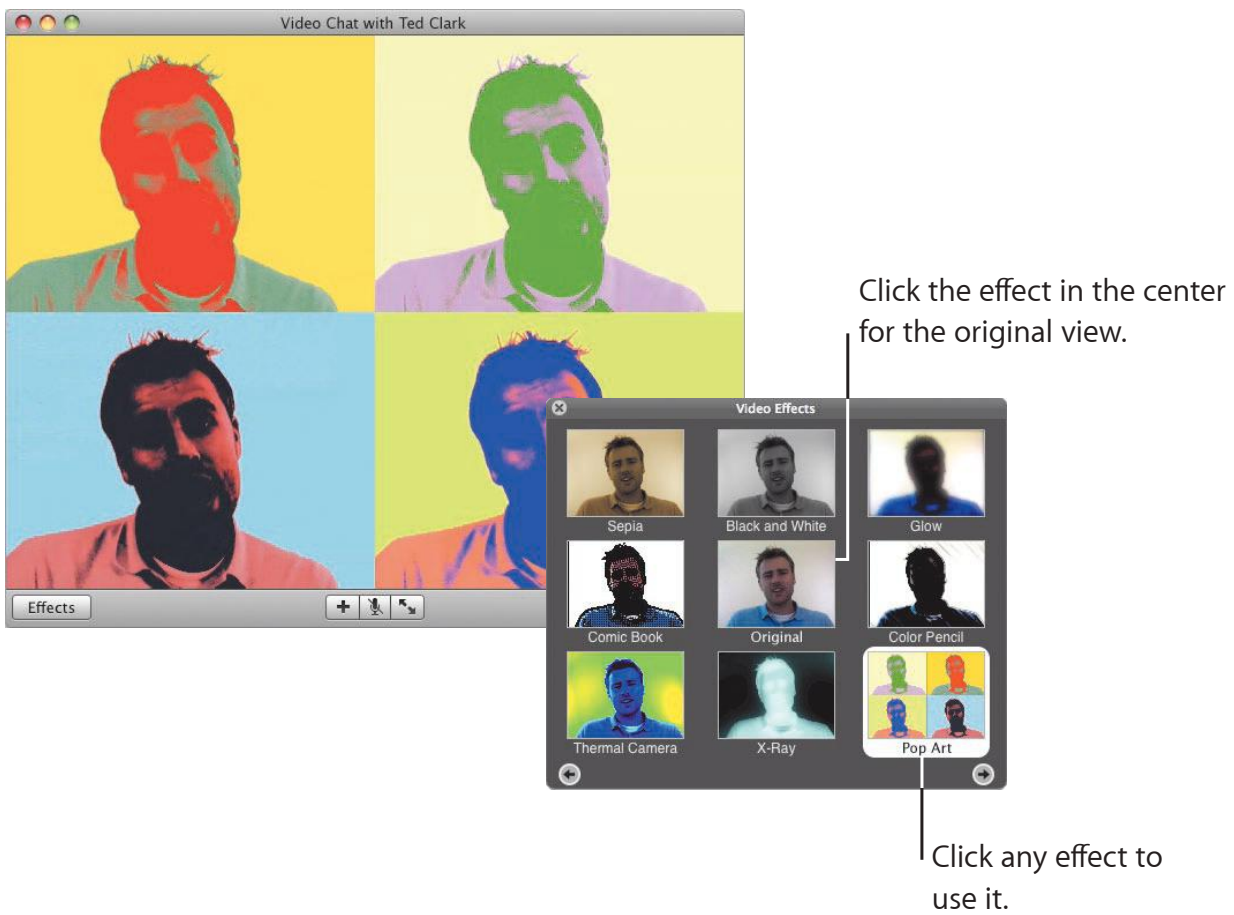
Video Chat with Ted Clark

Effects

Click the effect in the center for the original view.

Video Effects

Sepia

Black and White

Glow

Comic Book

Original

Color Pencil

Thermal Camera

X-Ray

Pop Art

Click any effect to use it.